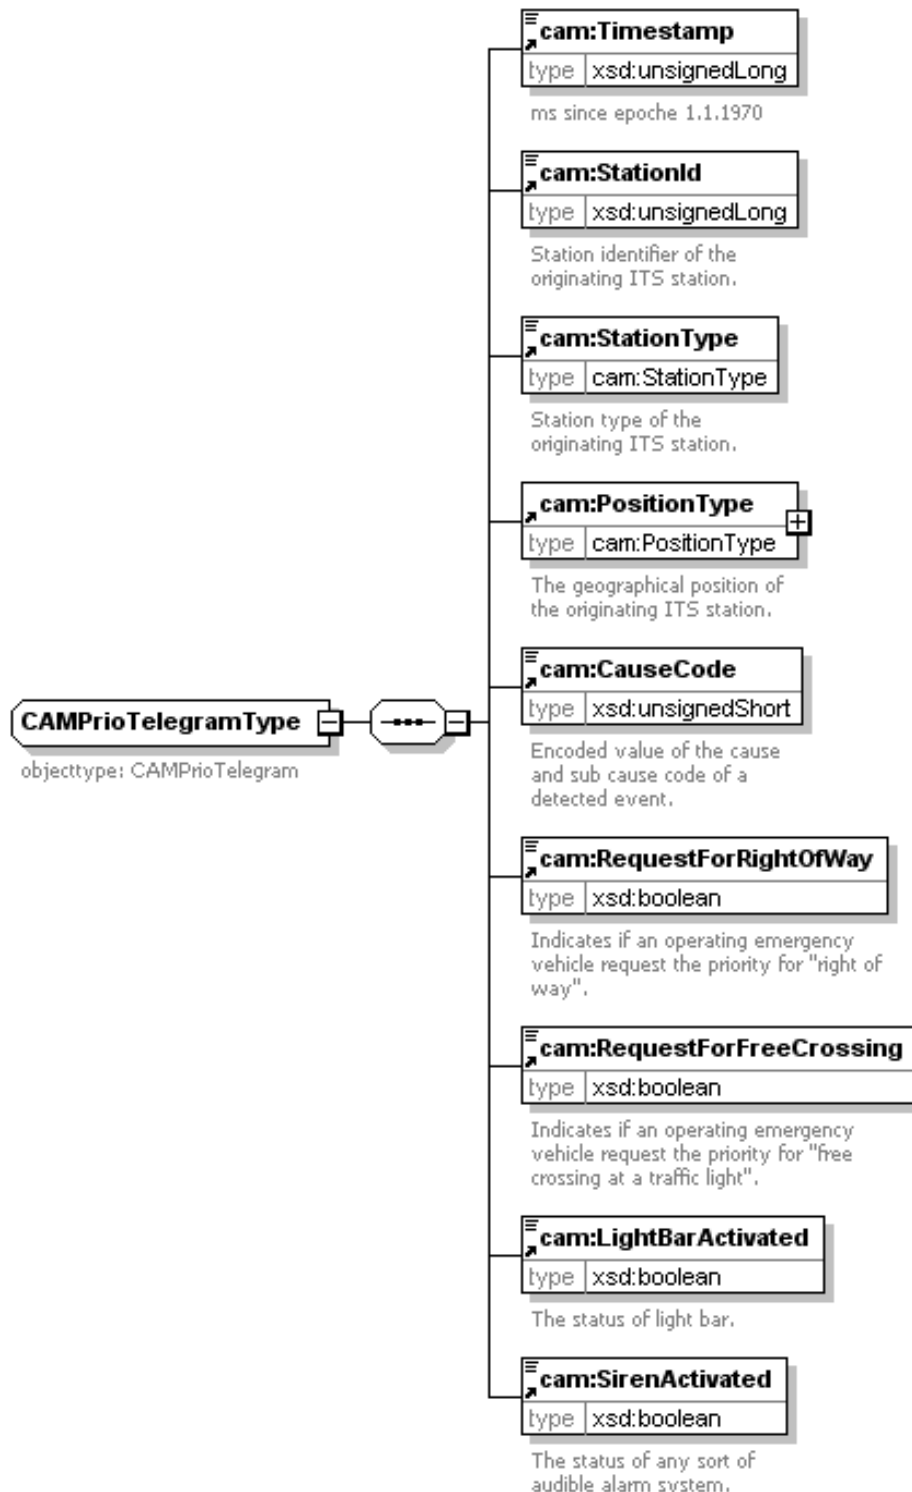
CAMPrioTelegramType

objecttype: CAMPrioTelegram

cam:Timestamp

type xsd:unsignedLong

ms since epoche 1.1.1970

cam:StationId

type xsd:unsignedLong

Station identifier of the originating ITS station.

cam:StationType

type cam:StationType

Station type of the originating ITS station.

cam:PositionType

type cam:PositionType

The geographical position of the originating ITS station.

cam:CauseCode

type xsd:unsignedShort

Encoded value of the cause and sub cause code of a detected event.

cam:RequestForRightOfWay

type xsd:boolean

Indicates if an operating emergency vehicle request the priority for "right of way".

cam:RequestForFreeCrossing

type xsd:boolean

Indicates if an operating emergency vehicle request the priority for "free crossing at a traffic light".

cam:LightBarActivated

type xsd:boolean

The status of light bar.

cam:SirenActivated

type xsd:boolean

The status of any sort of audible alarm system.